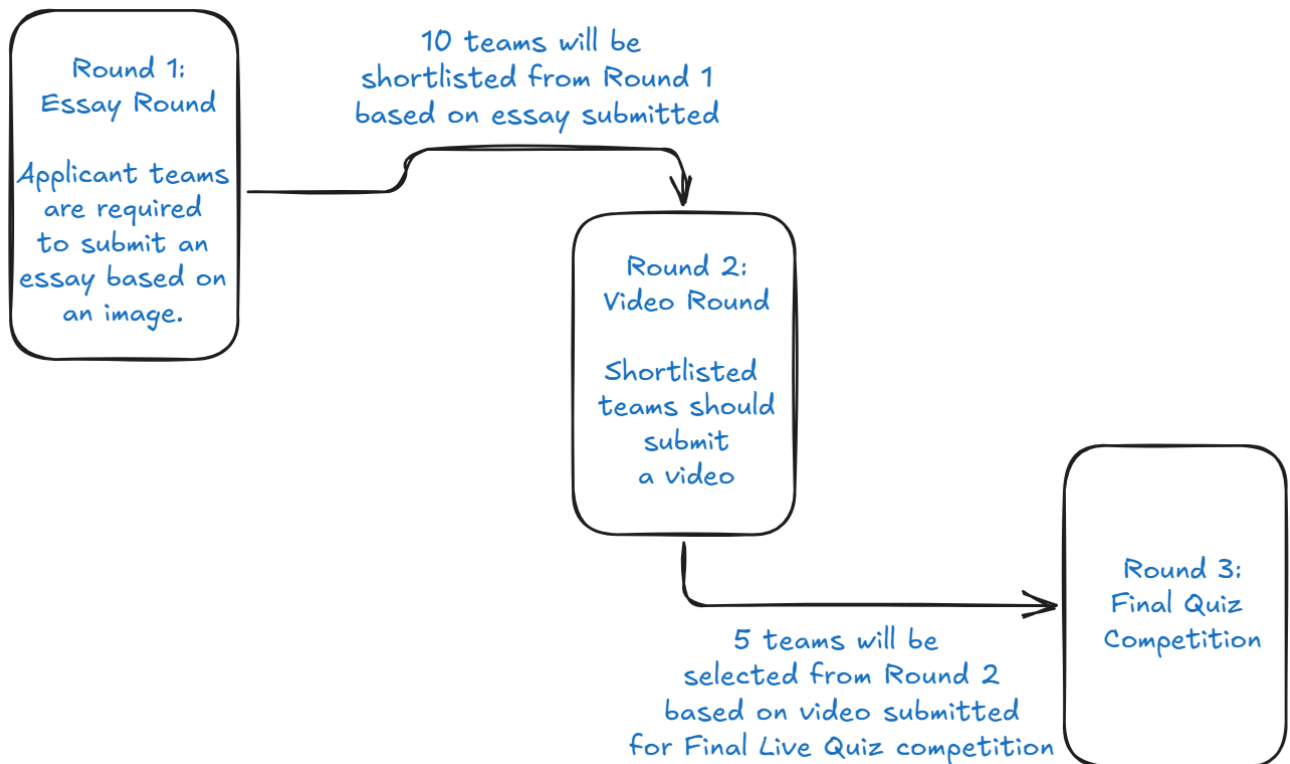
Round 1:
Essay Round

Applicant teams are required to submit an essay based on an image.

10 teams will be shortlisted from Round 1 based on essay submitted

Round 2:
Video Round

Shortlisted teams should submit a video

5 teams will be selected from Round 2 based on video submitted for Final Live Quiz competition

Round 3:
Final Quiz Competition